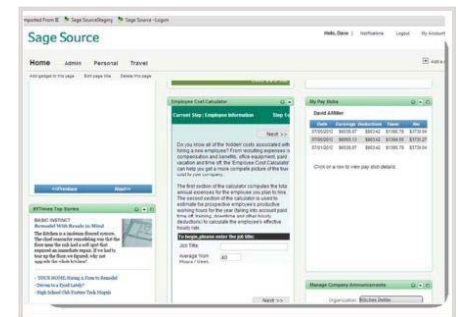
mported From IE   Sage SourceRegistry   Sage Source - Logon

Sage Source

Hello, Dave | Notifications Logout My Account

Home Admin Personal Travel

Add gadget to this page Edit page title Delete this page

Employee Cost Calculator

Current Step: Employee Information Step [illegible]

Next >>

Do you know all of the hidden costs associated with hiring a new employee? From recruiting expenses to compensation and benefits, office equipment, paid vacation and time off, the Employee Cost Calculator can help you get a more complete picture of the true cost to your company.

The first section of the calculator computes the total annual expenses for the employee you plan to hire. The second section of the calculator is used to estimate the prospective employee's productive working hours for the year (taking into account paid time off, training, downtime and other hourly deductions) to calculate the employee's effective hourly rate.

To begin, please enter the job title:

Job Title

Average Hours / Week 40

Next >>

<<Previous Next>>

NYTimes Top Stories

BASIC INSTINCT
Renewed With Results in Mind

The kitchen is a bellwether of home renovation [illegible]

• YOUR HOME: Saying Is Time to Remodel
• Driven to a Food Lovely?
• High School Club Fosters Tech Skills

My Pay Stubs

David A Miller

| Date | Earnings | Deductions | Taxes | Net |
|---|---|---|---|---|
| 07/30/2010 | $6036.07 | $863.42 | $1080.78 | $3734.94 |
| 07/15/2010 | $6036.07 | $863.42 | $1080.78 | $3733.07 |
| 07/01/2010 | $6036.07 | $863.42 | $1080.78 | $3734.94 |

Click on a row to view pay stub details

Manage Company Announcements

Organization: Kitchen Delite